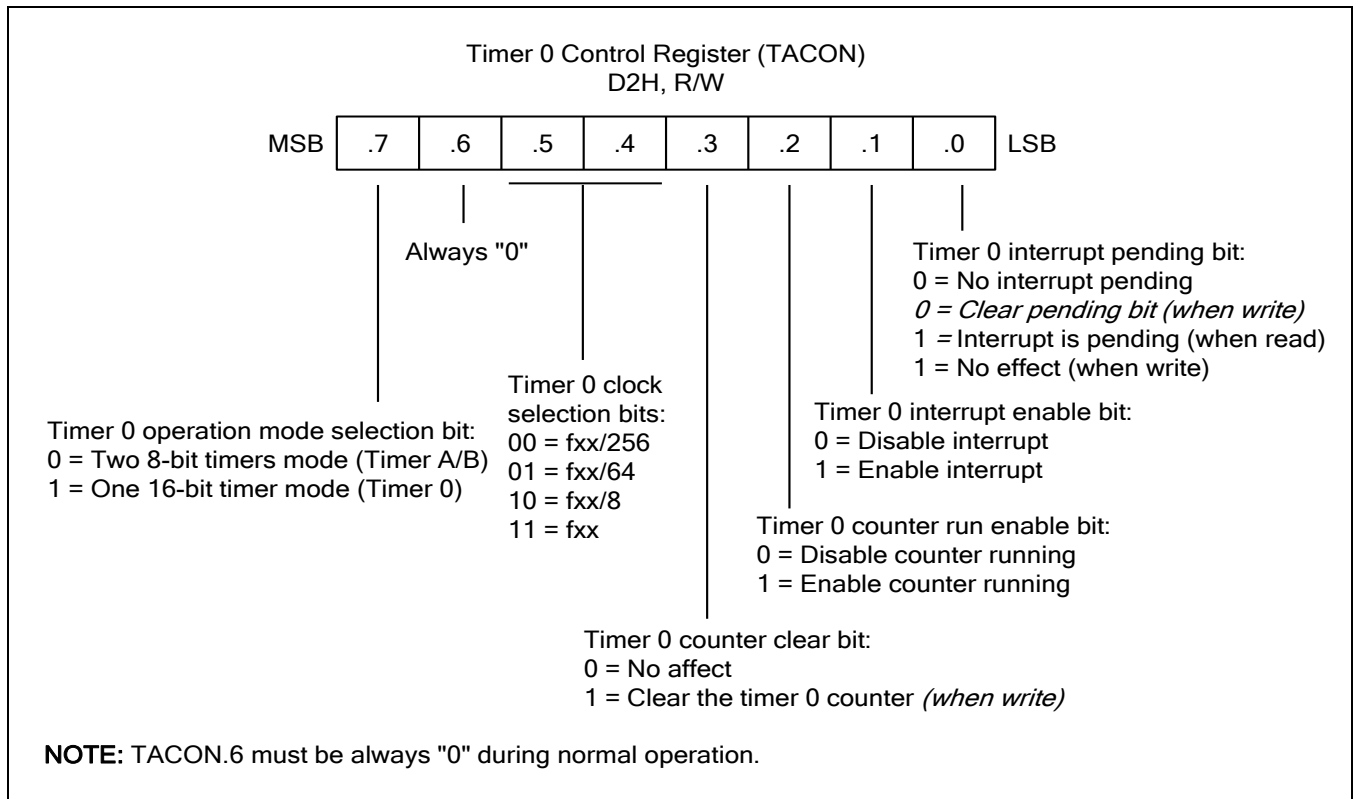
Timer 0 Control Register (TACON)
D2H, R/W

MSB .7 .6 .5 .4 .3 .2 .1 .0 LSB

Always "0"

Timer 0 interrupt pending bit:
0 = No interrupt pending
0 = Clear pending bit (when write)
1 = Interrupt is pending (when read)
1 = No effect (when write)

Timer 0 clock selection bits:
00 = fxx/256
01 = fxx/64
10 = fxx/8
11 = fxx

Timer 0 interrupt enable bit:
0 = Disable interrupt
1 = Enable interrupt

Timer 0 operation mode selection bit:
0 = Two 8-bit timers mode (Timer A/B)
1 = One 16-bit timer mode (Timer 0)

Timer 0 counter run enable bit:
0 = Disable counter running
1 = Enable counter running

Timer 0 counter clear bit:
0 = No affect
1 = Clear the timer 0 counter (when write)

NOTE: TACON.6 must be always "0" during normal operation.